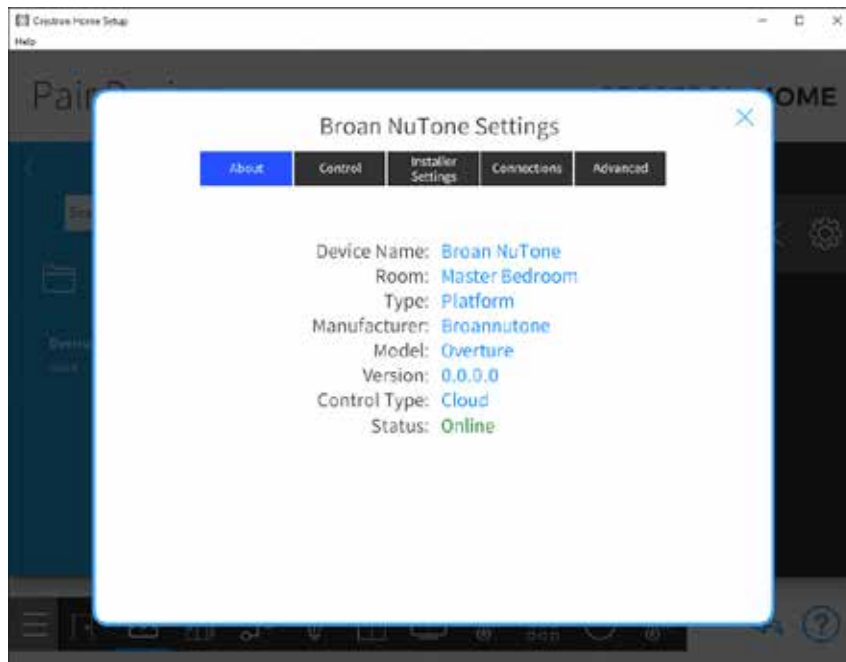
Crestron Home Setup
Help

Pair
OME

Broan NuTone Settings

About | Control | Installer Settings | Connections | Advanced

Device Name: Broan NuTone
Room: Master Bedroom
Type: Platform
Manufacturer: Broannutone
Model: Overture
Version: 0.0.0.0
Control Type: Cloud
Status: Online